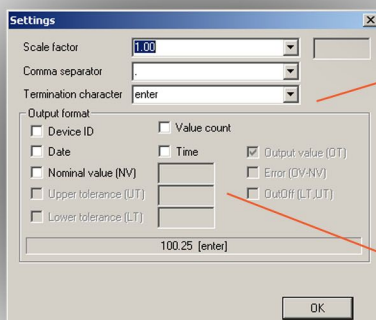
Settings

Scale factor 1.00

Comma separator .

Termination character enter

Output format

Device ID

Value count

Date

Time

Output value (OT)

Nominal value (NV)

Error (OV-NV)

Upper tolerance (UT)

OutOff (LT,UT)

Lower tolerance (LT)

100.25 [enter]

OK